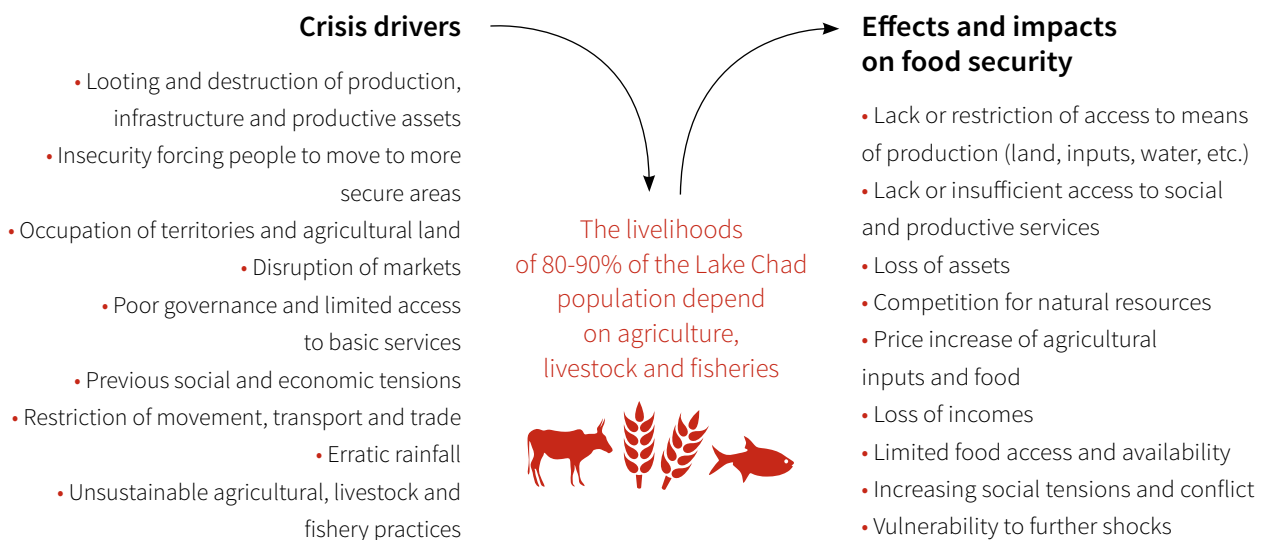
Crisis drivers

• Looting and destruction of production, infrastructure and productive assets
• Insecurity forcing people to move to more secure areas
• Occupation of territories and agricultural land
• Disruption of markets
• Poor governance and limited access to basic services
• Previous social and economic tensions
• Restriction of movement, transport and trade
• Erratic rainfall
• Unsustainable agricultural, livestock and fishery practices

The livelihoods of 80-90% of the Lake Chad population depend on agriculture, livestock and fisheries

Effects and impacts on food security

• Lack or restriction of access to means of production (land, inputs, water, etc.)
• Lack or insufficient access to social and productive services
• Loss of assets
• Competition for natural resources
• Price increase of agricultural inputs and food
• Loss of incomes
• Limited food access and availability
• Increasing social tensions and conflict
• Vulnerability to further shocks